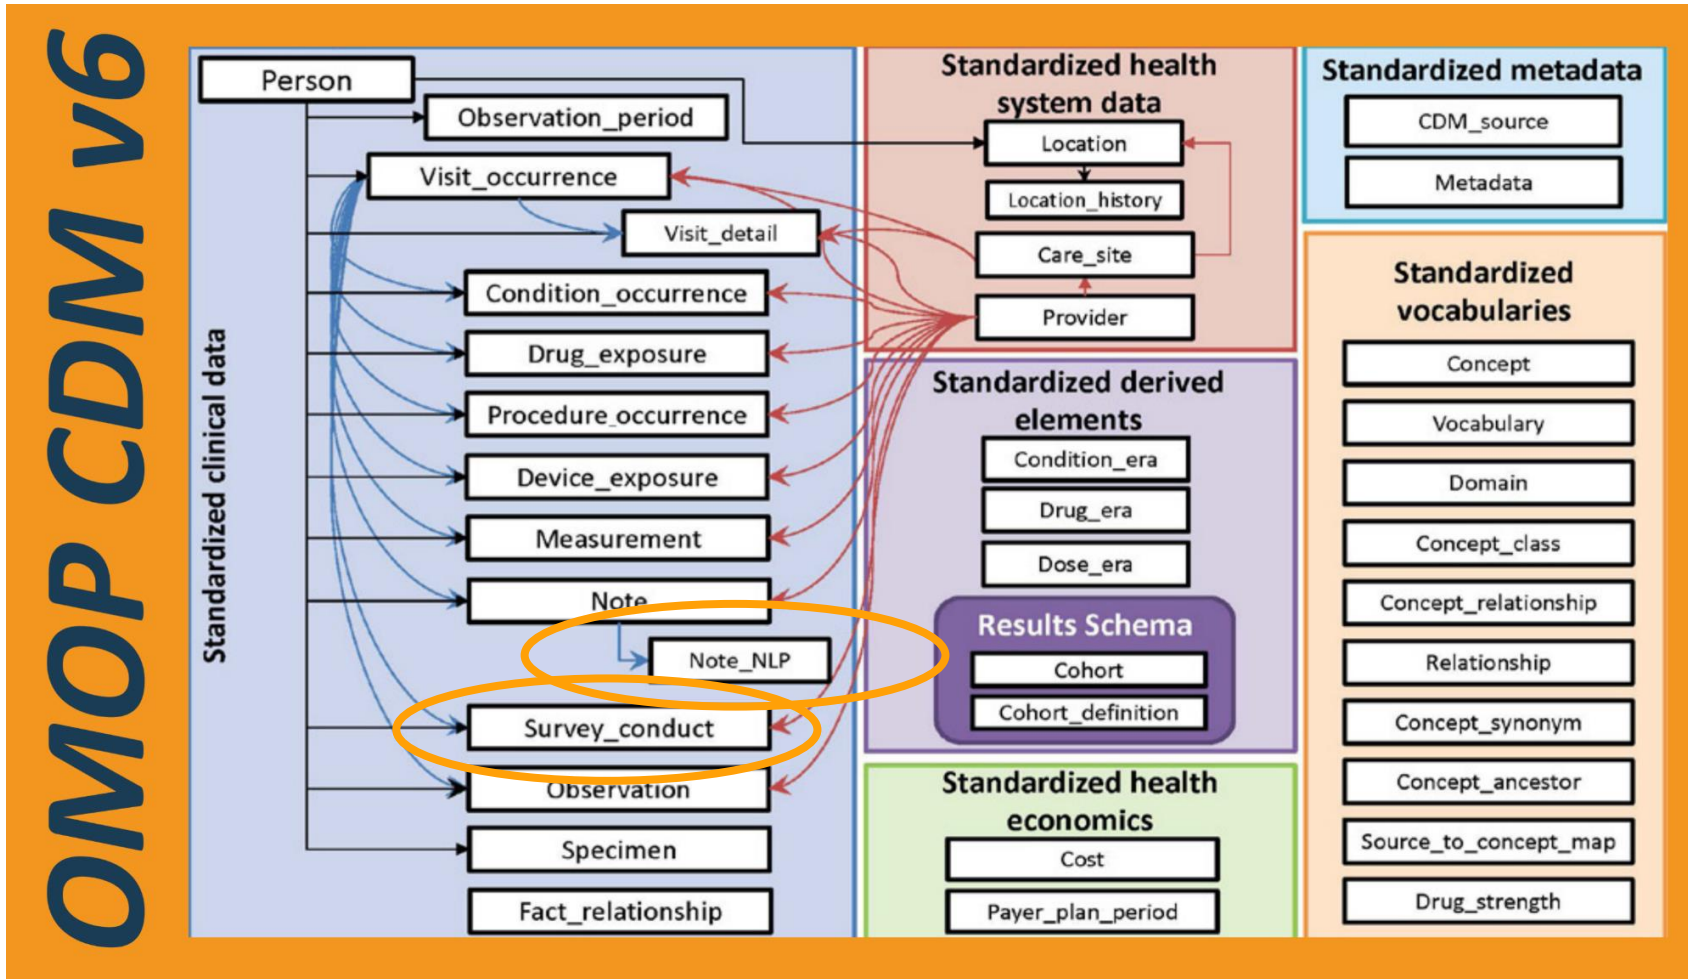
OMOP CDM v6

Standardized clinical data

Person

Observation_period

Visit_occurrence

Visit_detail

Condition_occurrence

Drug_exposure

Procedure_occurrence

Device_exposure

Measurement

Note

Note_NLP

Survey_conduct

Observation

Specimen

Fact_relationship

Standardized health system data

Location

Location_history

Care_site

Provider

Standardized derived elements

Condition_era

Drug_era

Dose_era

Results Schema

Cohort

Cohort_definition

Standardized health economics

Cost

Payer_plan_period

Standardized metadata

CDM_source

Metadata

Standardized vocabularies

Concept

Vocabulary

Domain

Concept_class

Concept_relationship

Relationship

Concept_synonym

Concept_ancestor

Source_to_concept_map

Drug_strength